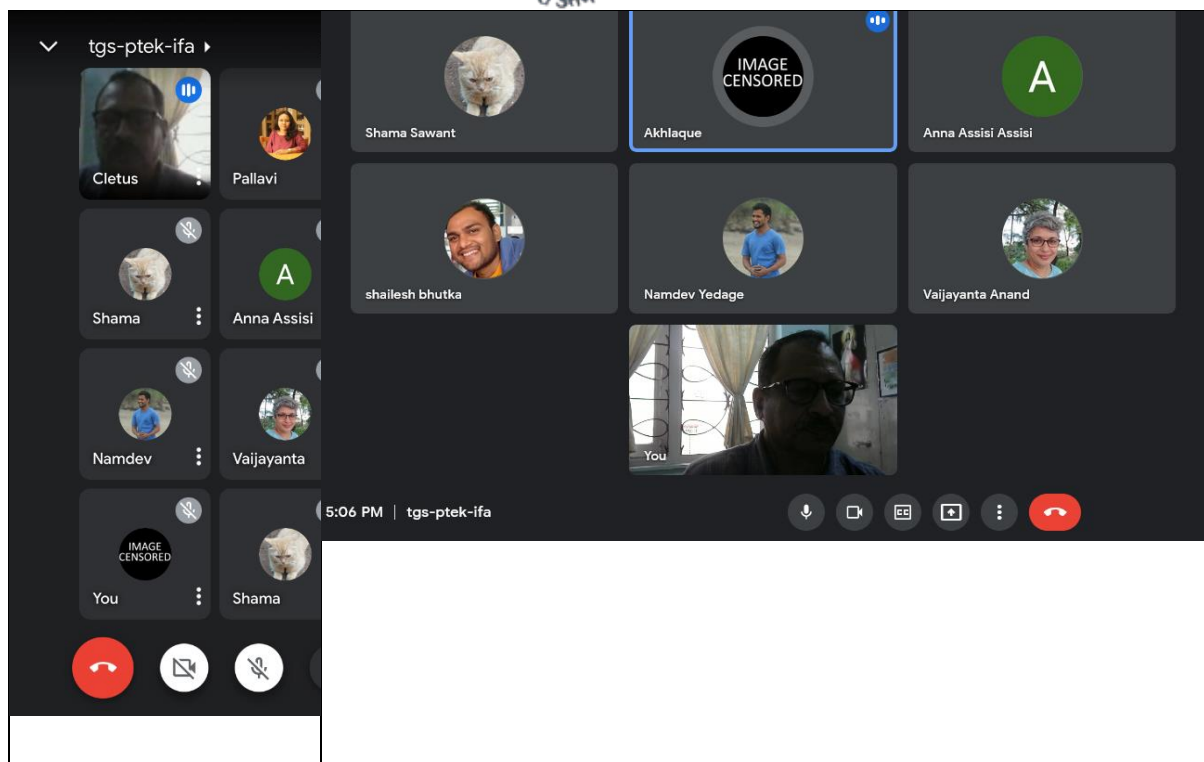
tgs-ptek-ifa

Cletus

Pallavi

A

Shama

Anna Assisi

Namdev

Vaijayanta

IMAGE CENSORED

You

Shama

Shama Sawant

IMAGE CENSORED

Akhlaque

A

Anna Assisi Assisi

shailesh bhutka

Namdev Yedage

Vaijayanta Anand

You

5:06 PM | tgs-ptek-ifa